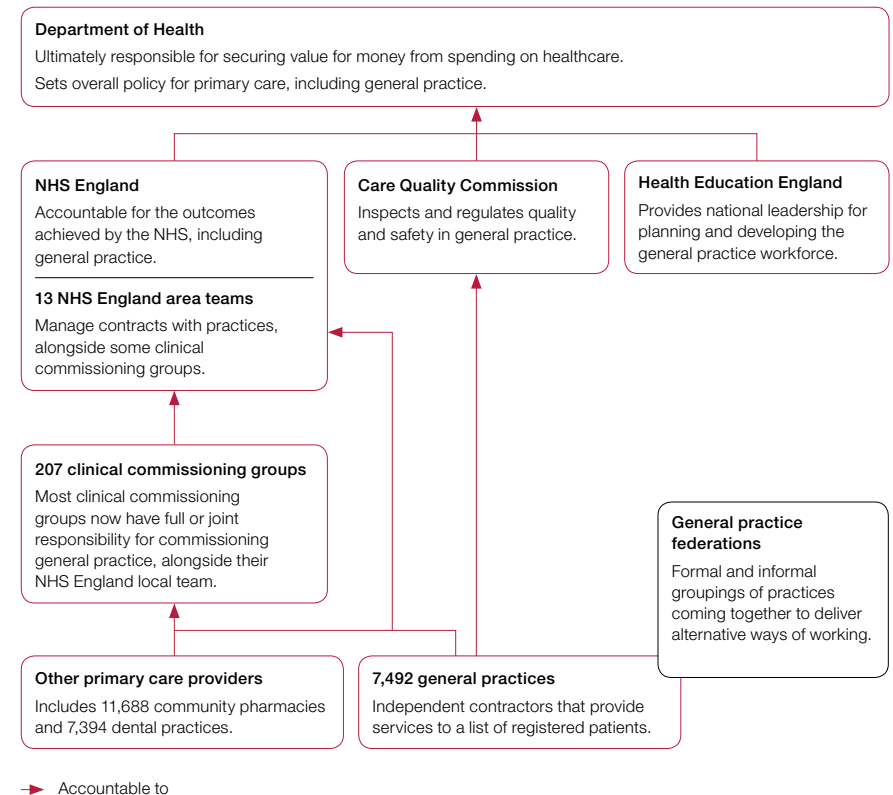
Department of Health
Ultimately responsible for securing value for money from spending on healthcare.
Sets overall policy for primary care, including general practice.

NHS England
Accountable for the outcomes achieved by the NHS, including general practice.

13 NHS England area teams
Manage contracts with practices, alongside some clinical commissioning groups.

Care Quality Commission
Inspects and regulates quality and safety in general practice.

Health Education England
Provides national leadership for planning and developing the general practice workforce.

207 clinical commissioning groups
Most clinical commissioning groups now have full or joint responsibility for commissioning general practice, alongside their NHS England local team.

General practice federations
Formal and informal groupings of practices coming together to deliver alternative ways of working.

Other primary care providers
Includes 11,688 community pharmacies and 7,394 dental practices.

7,492 general practices
Independent contractors that provide services to a list of registered patients.

Accountable to